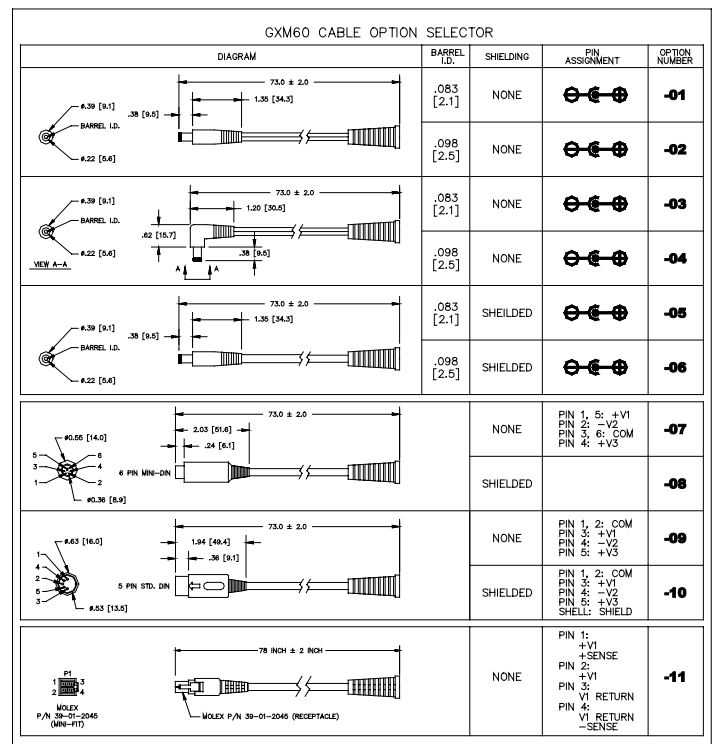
GXM60 CABLE OPTION SELECTOR

| DIAGRAM | BARREL I.D. | SHIELDING | PIN ASSIGNMENT | OPTION NUMBER |
|---|---|---|---|---|
| ø.39 [9.1] BARREL I.D. ø.22 [5.6] .38 [9.5] 1.35 [34.3] 73.0 ± 2.0 | .083 [2.1] | NONE | | -01 |
| | .098 [2.5] | NONE | | -02 |
| ø.39 [9.1] BARREL I.D. ø.22 [5.6] VIEW A-A .62 [15.7] 1.20 [30.5] .38 [9.5] 73.0 ± 2.0 A A | .083 [2.1] | NONE | | -03 |
| | .098 [2.5] | NONE | | -04 |
| ø.39 [9.1] BARREL I.D. ø.22 [5.6] .38 [9.5] 1.35 [34.3] 73.0 ± 2.0 | .083 [2.1] | SHEILDED | | -05 |
| | .098 [2.5] | SHIELDED | | -06 |
| ø0.55 [14.0] 5 3 1 6 4 2 ø0.36 [8.9] 6 PIN MINI-DIN 2.03 [51.6] .24 [6.1] 73.0 ± 2.0 | | NONE | PIN 1, 5: +V1 PIN 2: −V2 PIN 3, 6: COM PIN 4: +V3 | -07 |
| | | SHIELDED | | -08 |
| ø.63 [16.0] 1 4 2 5 3 ø.53 [13.5] 5 PIN STD. DIN 1.94 [49.4] .36 [9.1] 73.0 ± 2.0 | | NONE | PIN 1, 2: COM PIN 3: +V1 PIN 4: −V2 PIN 5: +V3 | -09 |
| | | SHIELDED | PIN 1, 2: COM PIN 3: +V1 PIN 4: −V2 PIN 5: +V3 SHELL: SHIELD | -10 |
| P1 1 3 2 4 MOLEX P/N 39-01-2045 (MINI-FIT) 78 INCH ± 2 INCH MOLEX P/N 39-01-2045 (RECEPTACLE) | | NONE | PIN 1: +V1 +SENSE PIN 2: +V1 PIN 3: V1 RETURN PIN 4: V1 RETURN −SENSE | -11 |